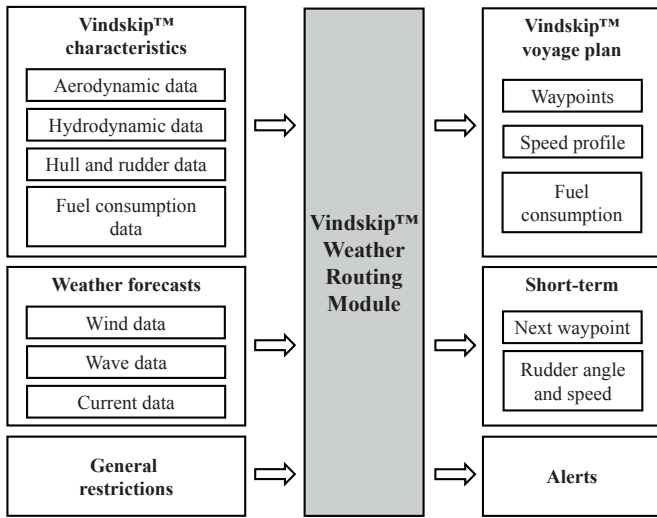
Vindskip™ characteristics

Aerodynamic data

Hydrodynamic data

Hull and rudder data

Fuel consumption data

Weather forecasts

Wind data

Wave data

Current data

General restrictions

Vindskip™ Weather Routing Module

Vindskip™ voyage plan

Waypoints

Speed profile

Fuel consumption

Short-term

Next waypoint

Rudder angle and speed

Alerts